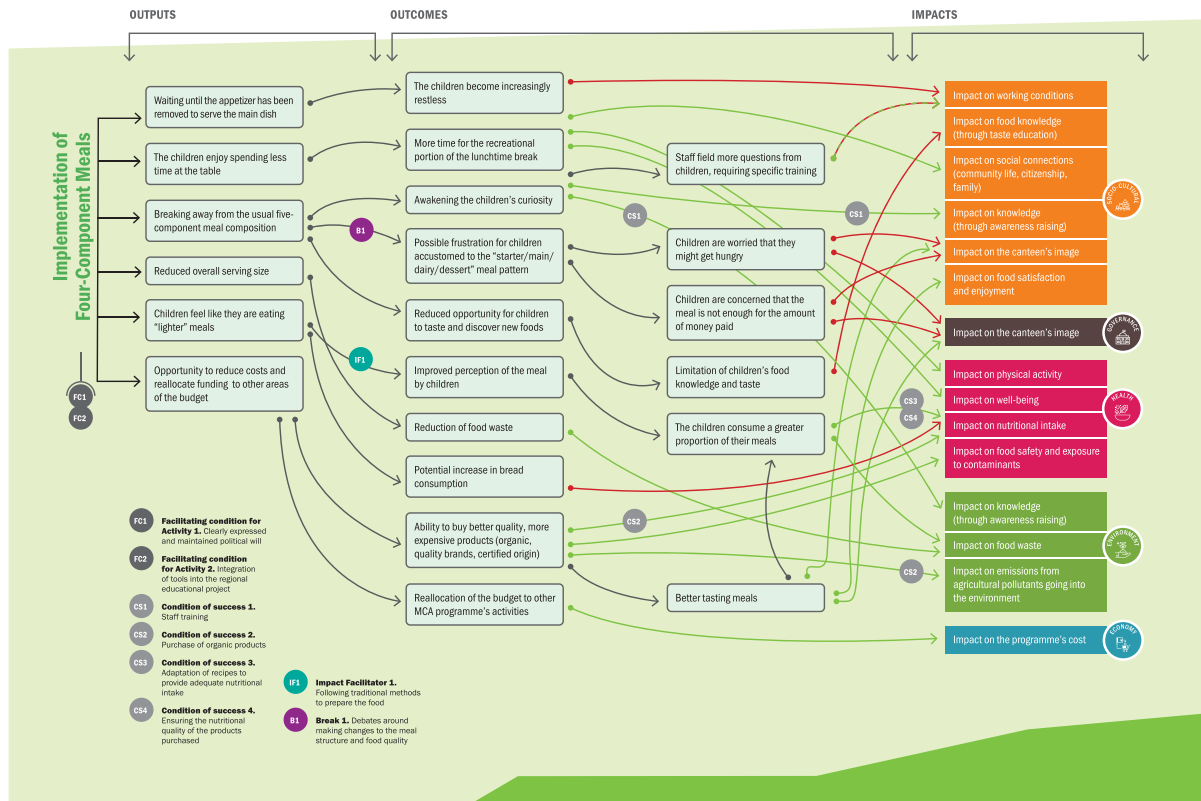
OUTPUTS

OUTCOMES

IMPACTS

Implementation of Four-Component Meals

FC1

FC2

Waiting until the appetizer has been removed to serve the main dish

The children enjoy spending less time at the table

Breaking away from the usual five-component meal composition

Reduced overall serving size

Children feel like they are eating "lighter" meals

Opportunity to reduce costs and reallocate funding to other areas of the budget

B1

IF1

The children become increasingly restless

More time for the recreational portion of the lunchtime break

Awakening the children's curiosity

Possible frustration for children accustomed to the "starter/main/dairy/dessert" meal pattern

Reduced opportunity for children to taste and discover new foods

Improved perception of the meal by children

Reduction of food waste

Potential increase in bread consumption

Ability to buy better quality, more expensive products (organic, quality brands, certified origin)

Reallocation of the budget to other MCA programme's activities

CS1

CS2

Staff field more questions from children, requiring specific training

Children are worried that they might get hungry

Children are concerned that the meal is not enough for the amount of money paid

Limitation of children's food knowledge and taste

The children consume a greater proportion of their meals

Better tasting meals

CS1

CS3

CS4

CS2

Impact on working conditions

Impact on food knowledge (through taste education)

Impact on social connections (community life, citizenship, family)

Impact on knowledge (through awareness raising)

Impact on the canteen's image

Impact on food satisfaction and enjoyment

SOCIO-CULTURAL

Impact on the canteen's image

GOVERNANCE

Impact on physical activity

Impact on well-being

Impact on nutritional intake

Impact on food safety and exposure to contaminants

HEALTH

Impact on knowledge (through awareness raising)

Impact on food waste

Impact on emissions from agricultural pollutants going into the environment

ENVIRONMENT

Impact on the programme's cost

ECONOMY

FC1 Facilitating condition for Activity 1. Clearly expressed and maintained political will

FC2 Facilitating condition for Activity 2. Integration of tools into the regional educational project

CS1 Condition of success 1. Staff training

CS2 Condition of success 2. Purchase of organic products

CS3 Condition of success 3. Adaptation of recipes to provide adequate nutritional intake

CS4 Condition of success 4. Ensuring the nutritional quality of the products purchased

IF1 Impact Facilitator 1. Following traditional methods to prepare the food

B1 Break 1. Debates around making changes to the meal structure and food quality